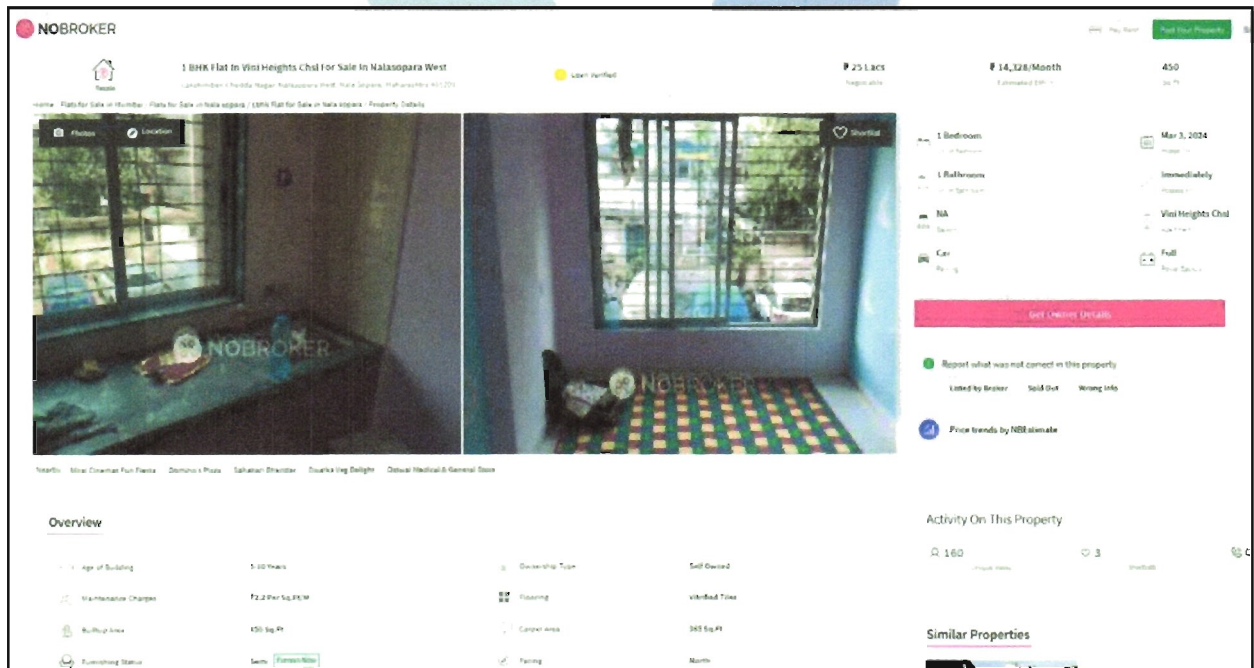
NOBROKER

Pay Rent    Post Your Property

1 BHK Flat In Vini Heights Chsl For Sale In Nalasopara West

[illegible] Nagar, Nalasopara West, Nala Sopara, Maharashtra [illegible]

Loan Verified

₹ 25 Lacs
Negotiable

₹ 14,328/Month
Estimated EMI

450
Sq. Ft

Home / Flats for Sale in Mumbai / Flats for Sale in Nala sopara / 1BHK Flat for Sale in Nala sopara / Property Details

Photos    Location    Shortlist

NOBROKER    NOBROKER

1 Bedroom
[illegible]

Mar 3, 2024
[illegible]

1 Bathroom
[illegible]

Immediately
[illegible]

NA
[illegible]

Vini Heights Chsl
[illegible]

Car
Parking

Full
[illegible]

Get Owner Details

Report what was not correct in this property

Listed by Broker    Sold Out    Wrong Info

Price trends by NBEstimate

Nearby    Miraj Cinemas Fun Fiesta    Domino's Pizza    Sahakari Bhandar    Dwarka Veg Delight    Ostwal Medical & General Store

Overview

Age of Building    5-10 Years
Ownership Type    Self Owned
Maintenance Charges    ₹2.2 Per Sq.Ft/M
Flooring    Vitrified Tiles
Builtup Area    450 Sq.Ft
Carpet Area    365 Sq.Ft
Furnishing Status    Semi    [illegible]
Facing    North

Activity On This Property

160    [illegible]
3    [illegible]

Similar Properties